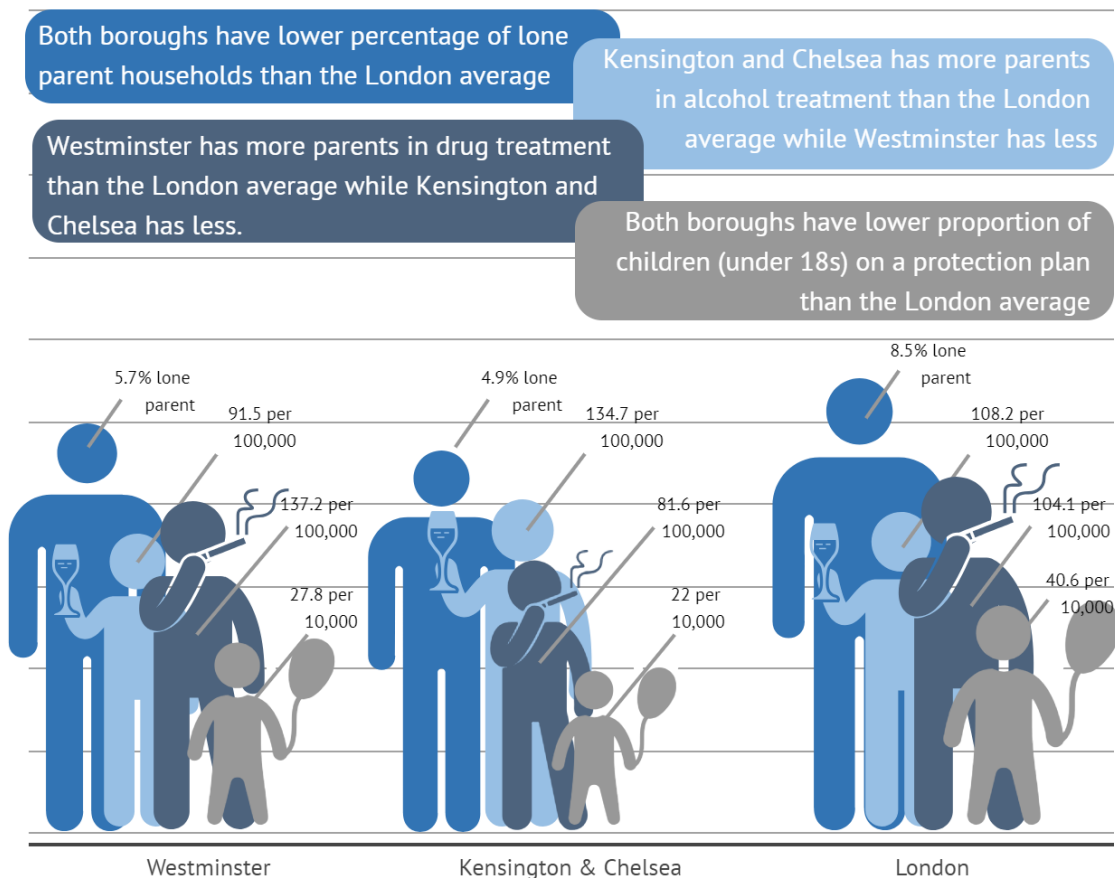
Both boroughs have lower percentage of lone parent households than the London average

Kensington and Chelsea has more parents in alcohol treatment than the London average while Westminster has less

Westminster has more parents in drug treatment than the London average while Kensington and Chelsea has less.

Both boroughs have lower proportion of children (under 18s) on a protection plan than the London average

5.7% lone parent

91.5 per 100,000

137.2 per 100,000

27.8 per 10,000

4.9% lone parent

134.7 per 100,000

81.6 per 100,000

22 per 10,000

8.5% lone parent

108.2 per 100,000

104.1 per 100,000

40.6 per 10,000

Westminster

Kensington & Chelsea

London